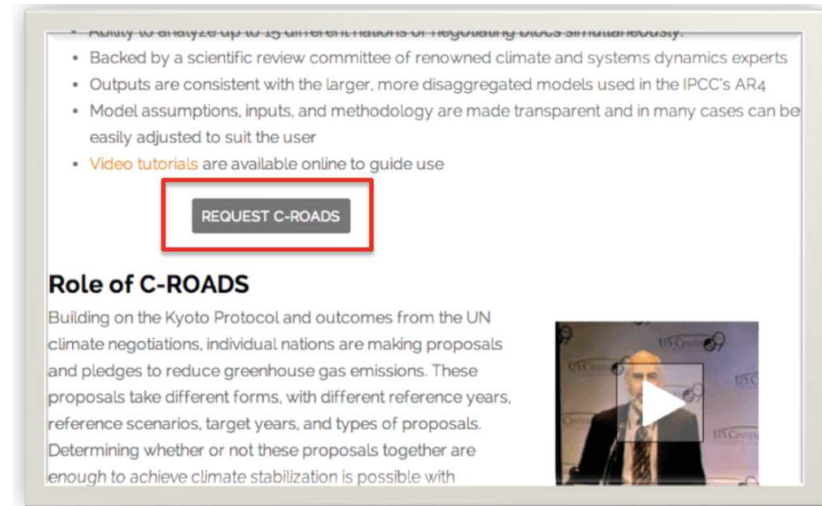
• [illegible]
• Backed by a scientific review committee of renowned climate and systems dynamics experts
• Outputs are consistent with the larger, more disaggregated models used in the IPCC's AR4
• Model assumptions, inputs, and methodology are made transparent and in many cases can be easily adjusted to suit the user
• Video tutorials are available online to guide use

REQUEST C-ROADS

Role of C-ROADS

Building on the Kyoto Protocol and outcomes from the UN climate negotiations, individual nations are making proposals and pledges to reduce greenhouse gas emissions. These proposals take different forms, with different reference years, reference scenarios, target years, and types of proposals. Determining whether or not these proposals together are enough to achieve climate stabilization is possible with